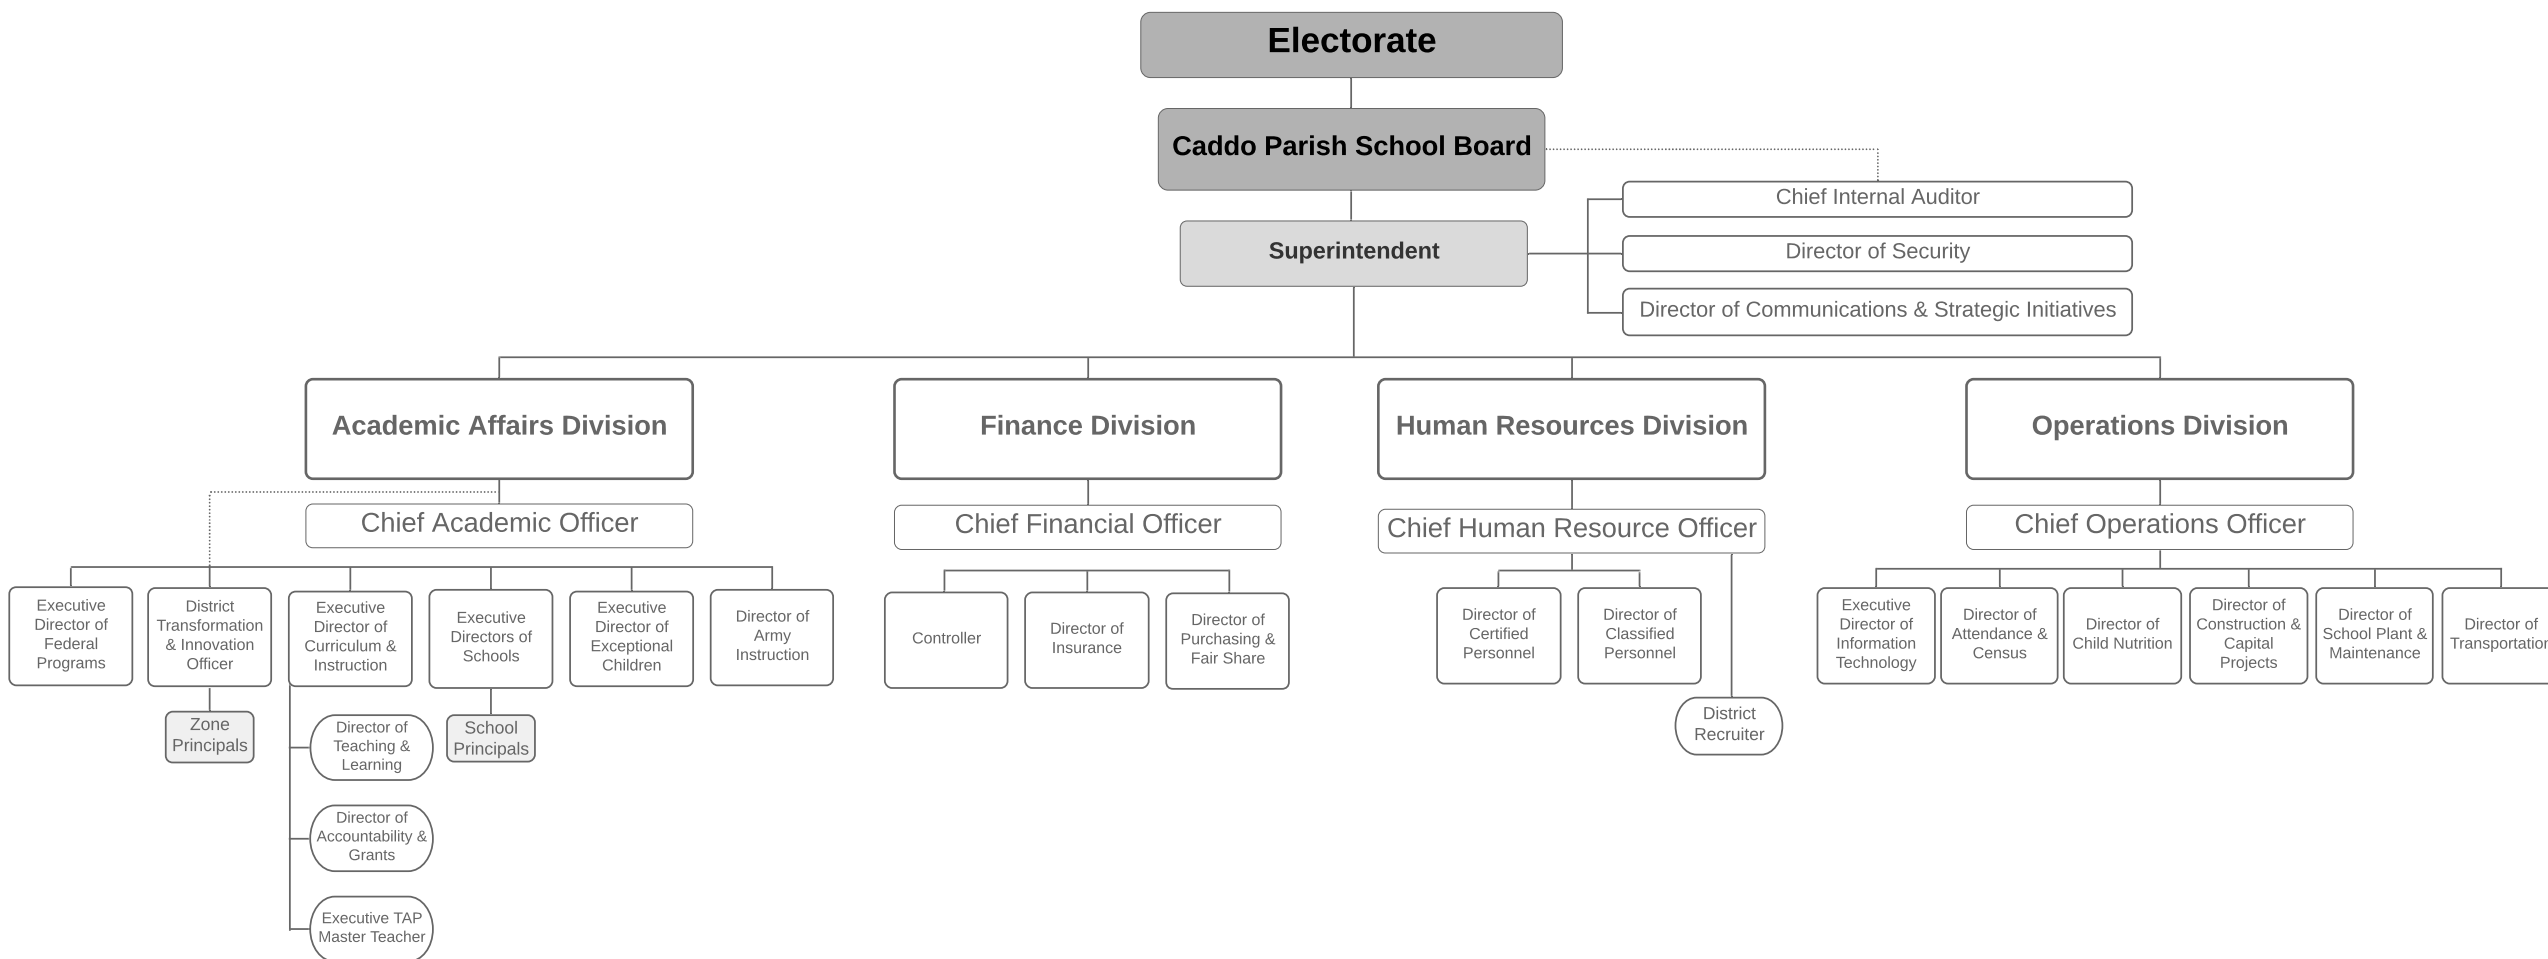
Electorate

Caddo Parish School Board

Superintendent

Chief Internal Auditor

Director of Security

Director of Communications & Strategic Initiatives

Academic Affairs Division

Chief Academic Officer

Executive Director of Federal Programs

District Transformation & Innovation Officer

Zone Principals

Executive Director of Curriculum & Instruction

Director of Teaching & Learning

Director of Accountability & Grants

Executive TAP Master Teacher

Executive Directors of Schools

School Principals

Executive Director of Exceptional Children

Director of Army Instruction

Finance Division

Chief Financial Officer

Controller

Director of Insurance

Director of Purchasing & Fair Share

Human Resources Division

Chief Human Resource Officer

Director of Certified Personnel

Director of Classified Personnel

District Recruiter

Operations Division

Chief Operations Officer

Executive Director of Information Technology

Director of Attendance & Census

Director of Child Nutrition

Director of Construction & Capital Projects

Director of School Plant & Maintenance

Director of Transportation